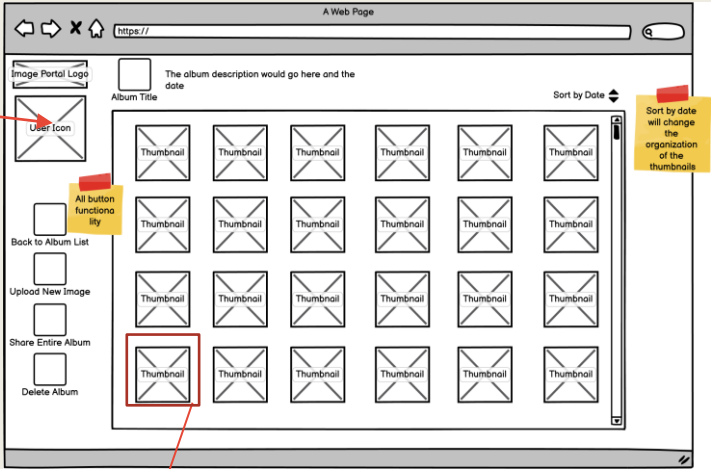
A Web Page

https://

Image Portal Logo

User Icon

Album Title

The album description would go here and the date

Sort by Date

Sort by date will change the organization of the thumbnails

All button functionality

Back to Album List

Upload New Image

Share Entire Album

Delete Album

| Thumbnail | Thumbnail | Thumbnail | Thumbnail | Thumbnail | Thumbnail |
|---|---|---|---|---|---|
| Thumbnail | Thumbnail | Thumbnail | Thumbnail | Thumbnail | Thumbnail |
| Thumbnail | Thumbnail | Thumbnail | Thumbnail | Thumbnail | Thumbnail |
| Thumbnail | Thumbnail | Thumbnail | Thumbnail | Thumbnail | Thumbnail |